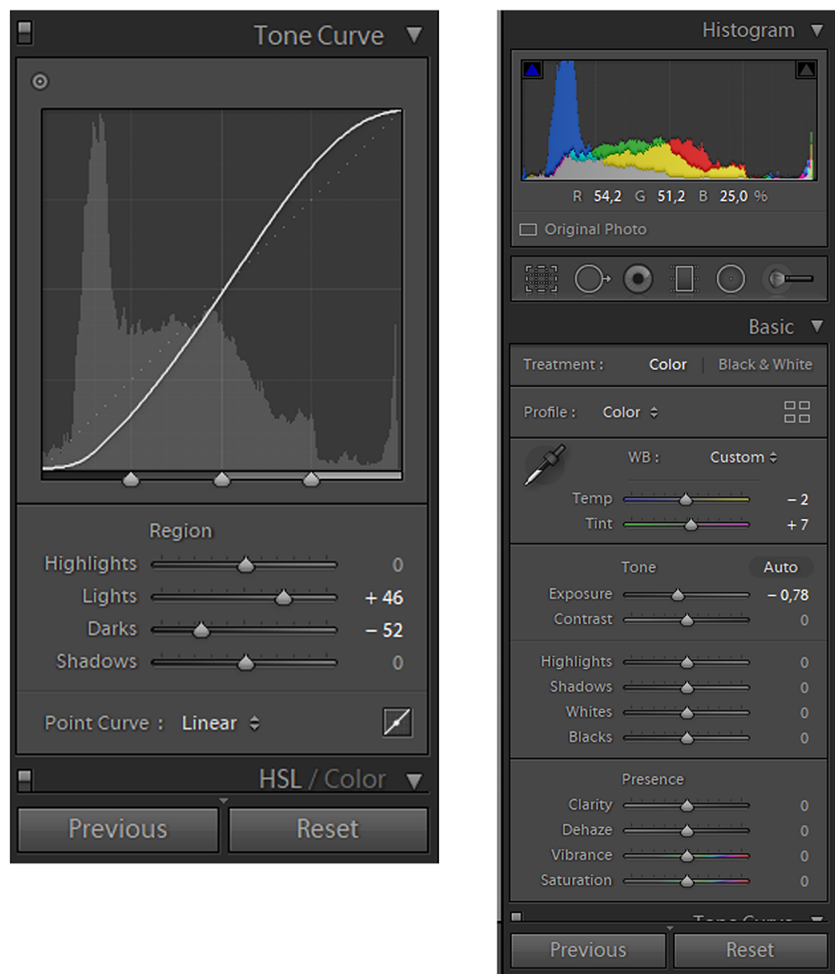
Tone Curve

Region
Highlights 0
Lights + 46
Darks – 52
Shadows 0

Point Curve : Linear

HSL / Color

Previous
Reset

Histogram

R 54,2 G 51,2 B 25,0 %

Original Photo

Basic

Treatment : Color | Black & White

Profile : Color

WB : Custom
Temp – 2
Tint + 7

Tone Auto
Exposure – 0,78
Contrast 0

Highlights 0
Shadows 0
Whites 0
Blacks 0

Presence
Clarity 0
Dehaze 0
Vibrance 0
Saturation 0

Tone Curve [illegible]

Previous
Reset